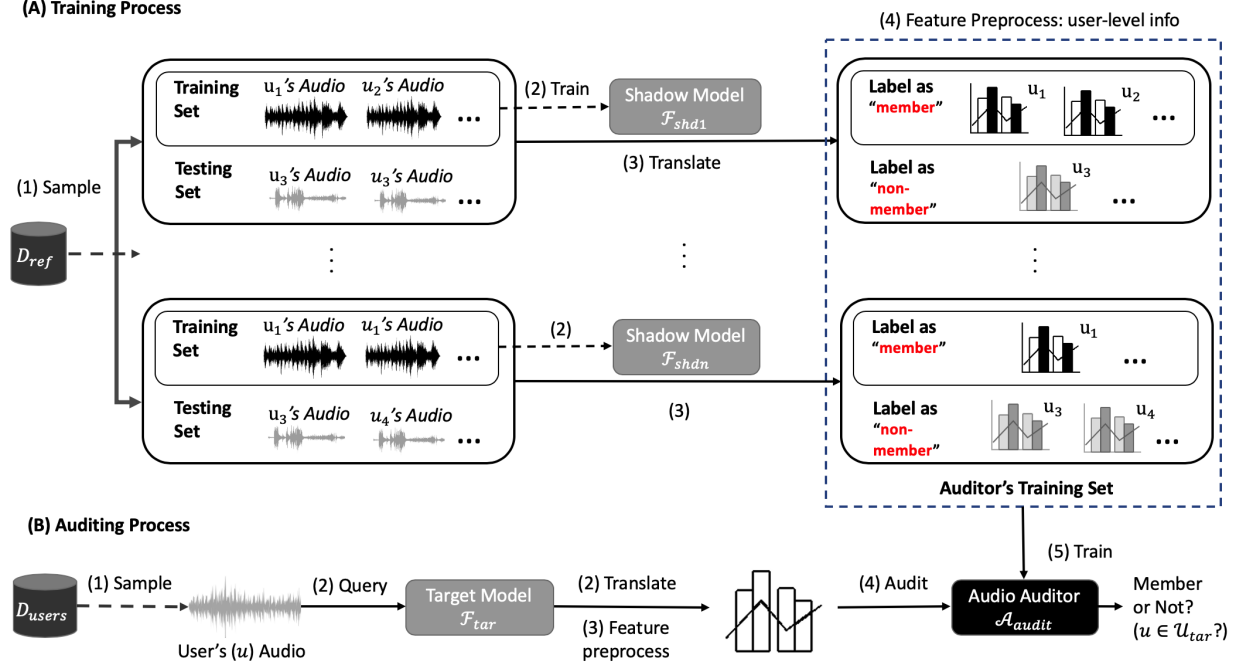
(A) Training Process

(4) Feature Preprocess: user-level info

Training Set $u_1$'s Audio $u_2$'s Audio …

(2) Train

Shadow Model $\mathcal{F}_{shd1}$

Label as "member" $u_1$ $u_2$ …

Testing Set $u_3$'s Audio $u_3$'s Audio …

(3) Translate

Label as "non-member" $u_3$ …

(1) Sample

$D_{ref}$

⋮

⋮

⋮

Training Set $u_1$'s Audio $u_1$'s Audio …

(2)

Shadow Model $\mathcal{F}_{shdn}$

Label as "member" $u_1$ …

Testing Set $u_3$'s Audio $u_4$'s Audio …

(3)

Label as "non-member" $u_3$ $u_4$ …

Auditor's Training Set

(B) Auditing Process

(5) Train

$D_{users}$ (1) Sample User's ($u$) Audio (2) Query Target Model $\mathcal{F}_{tar}$ (2) Translate (3) Feature preprocess (4) Audit Audio Auditor $\mathcal{A}_{audit}$ Member or Not? ($u \in \mathcal{U}_{tar}$?)